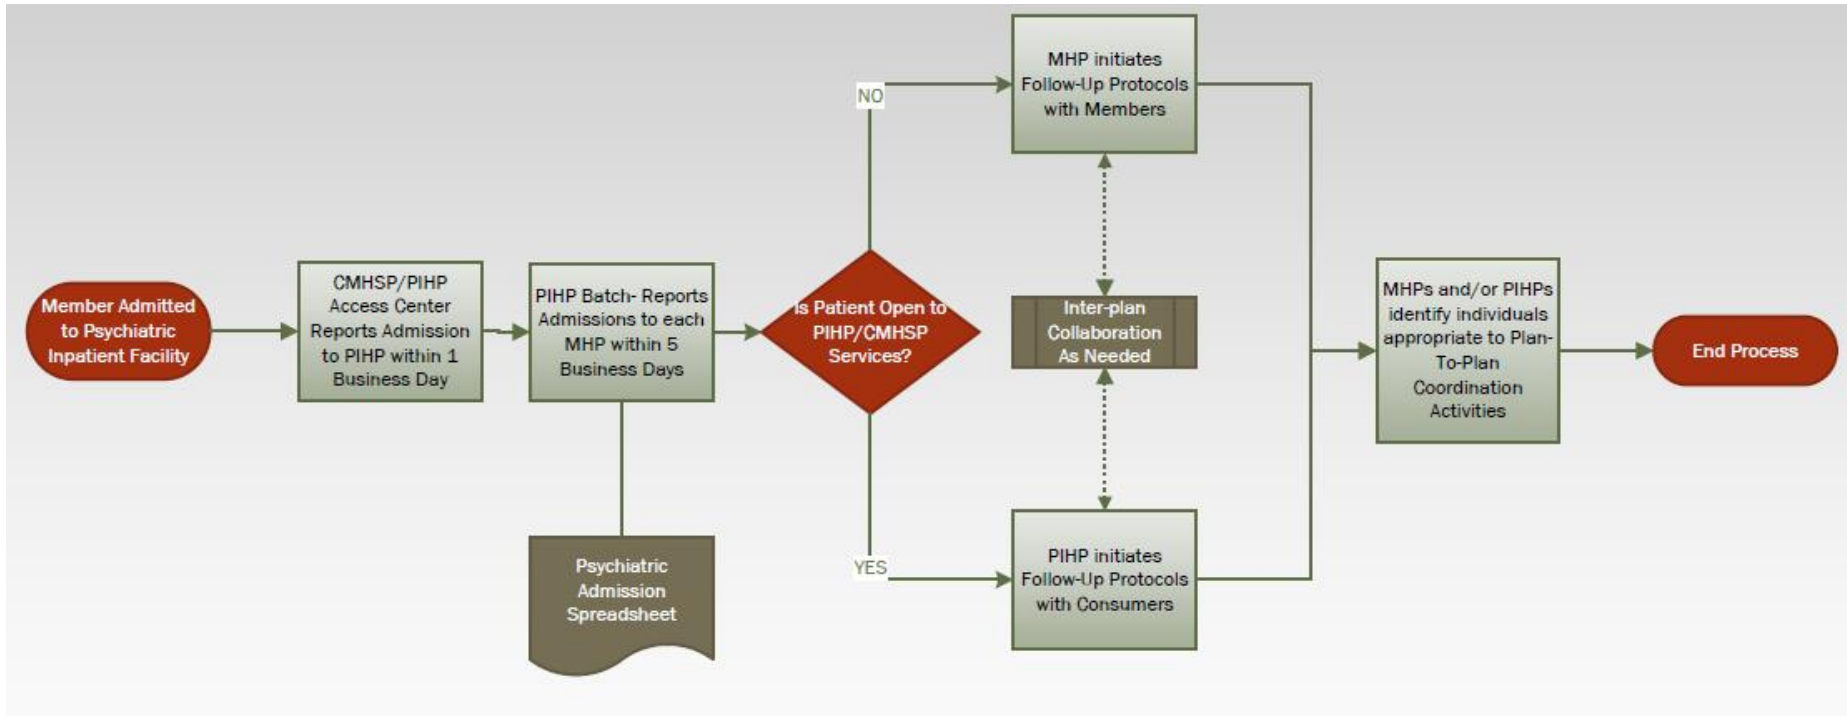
Member Admitted to Psychiatric Inpatient Facility

CMHSP/PIHP Access Center Reports Admission to PIHP within 1 Business Day

PIHP Batch- Reports Admissions to each MHP within 5 Business Days

Psychiatric Admission Spreadsheet

Is Patient Open to PIHP/CMHSP Services?

NO

YES

MHP initiates Follow-Up Protocols with Members

Inter-plan Collaboration As Needed

PIHP initiates Follow-Up Protocols with Consumers

MHPs and/or PIHPs identify individuals appropriate to Plan-To-Plan Coordination Activities

End Process